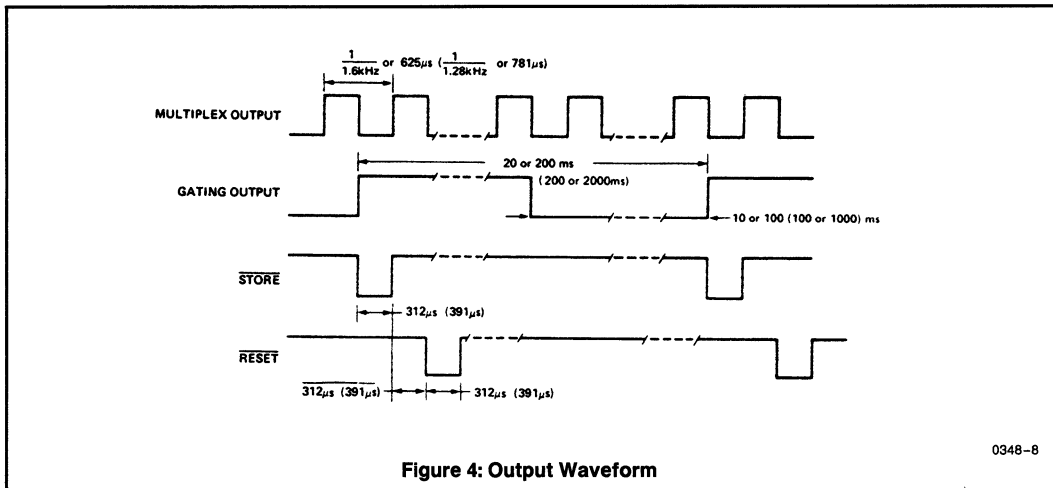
$\frac{1}{1.6kHz}$ or 625μs ($\frac{1}{1.28kHz}$ or 781μs)

MULTIPLEX OUTPUT

20 or 200 ms
(200 or 2000ms)

GATING OUTPUT

10 or 100 (100 or 1000) ms

$\overline{STORE}$

312μs (391μs)

$\overline{RESET}$

312μs (391μs)

312μs (391μs)

0348–8

Figure 4: Output Waveform